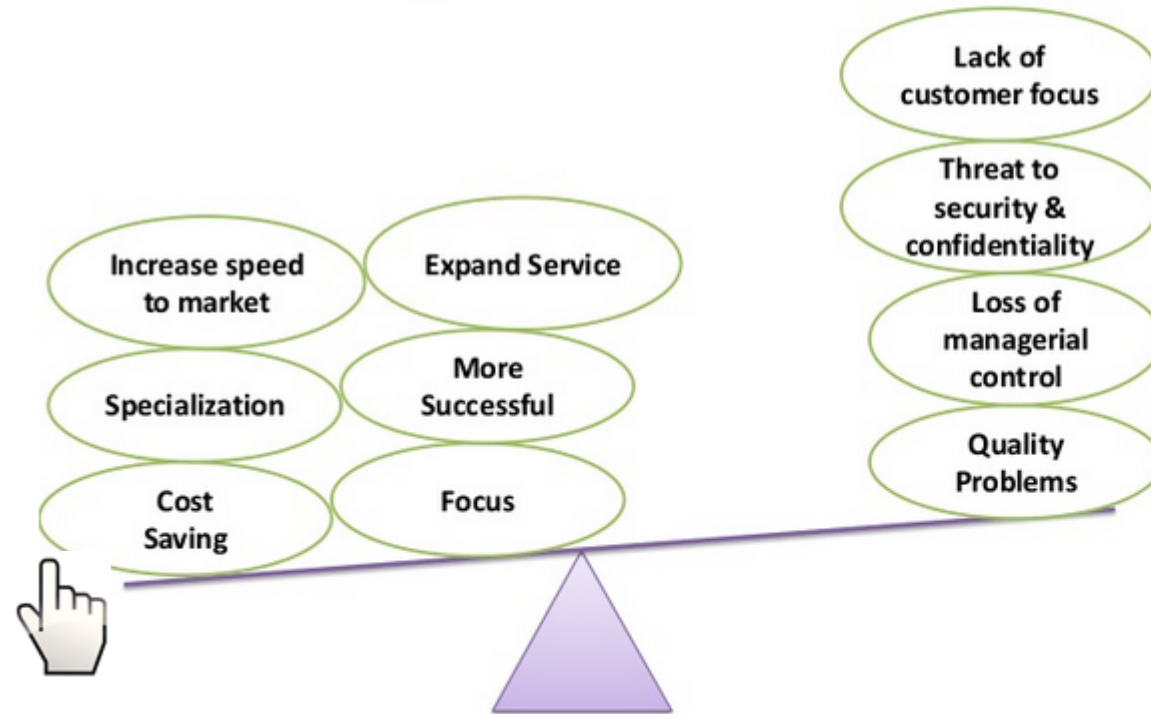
Increase speed to market

Expand Service

Specialization

More Successful

Cost Saving

Focus

Lack of customer focus

Threat to security & confidentiality

Loss of managerial control

Quality Problems